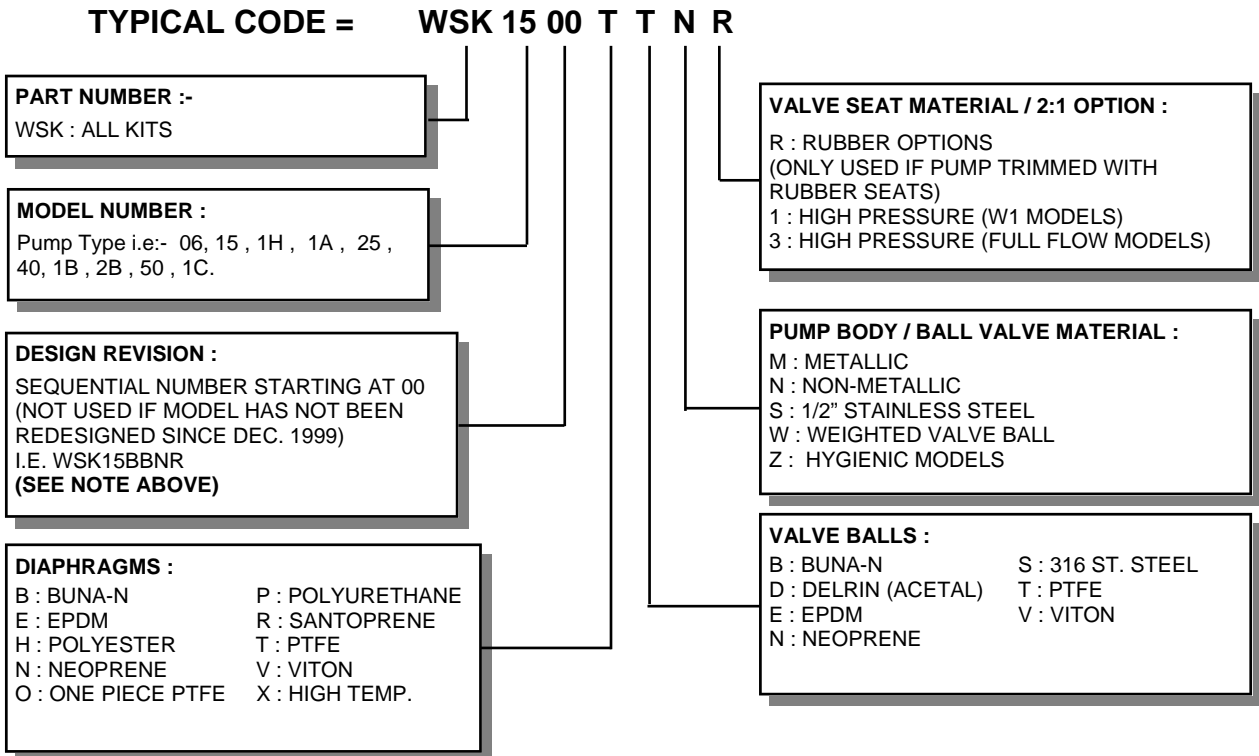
TYPICAL CODE = WSK 15 00 T T N R

PART NUMBER :-
WSK : ALL KITS

MODEL NUMBER :
Pump Type i.e:- 06, 15 , 1H , 1A , 25 , 40, 1B , 2B , 50 , 1C.

DESIGN REVISION :
SEQUENTIAL NUMBER STARTING AT 00 (NOT USED IF MODEL HAS NOT BEEN REDESIGNED SINCE DEC. 1999)
I.E. WSK15BBNR
(SEE NOTE ABOVE)

DIAPHRAGMS :

| | |
|---|---|
| B : BUNA-N | P : POLYURETHANE |
| E : EPDM | R : SANTOPRENE |
| H : POLYESTER | T : PTFE |
| N : NEOPRENE | V : VITON |
| O : ONE PIECE PTFE | X : HIGH TEMP. |

VALVE SEAT MATERIAL / 2:1 OPTION :
R : RUBBER OPTIONS
(ONLY USED IF PUMP TRIMMED WITH RUBBER SEATS)
1 : HIGH PRESSURE (W1 MODELS)
3 : HIGH PRESSURE (FULL FLOW MODELS)

PUMP BODY / BALL VALVE MATERIAL :
M : METALLIC
N : NON-METALLIC
S : 1/2" STAINLESS STEEL
W : WEIGHTED VALVE BALL
Z : HYGIENIC MODELS

VALVE BALLS :

| | |
|---|---|
| B : BUNA-N | S : 316 ST. STEEL |
| D : DELRIN (ACETAL) | T : PTFE |
| E : EPDM | V : VITON |
| N : NEOPRENE | |